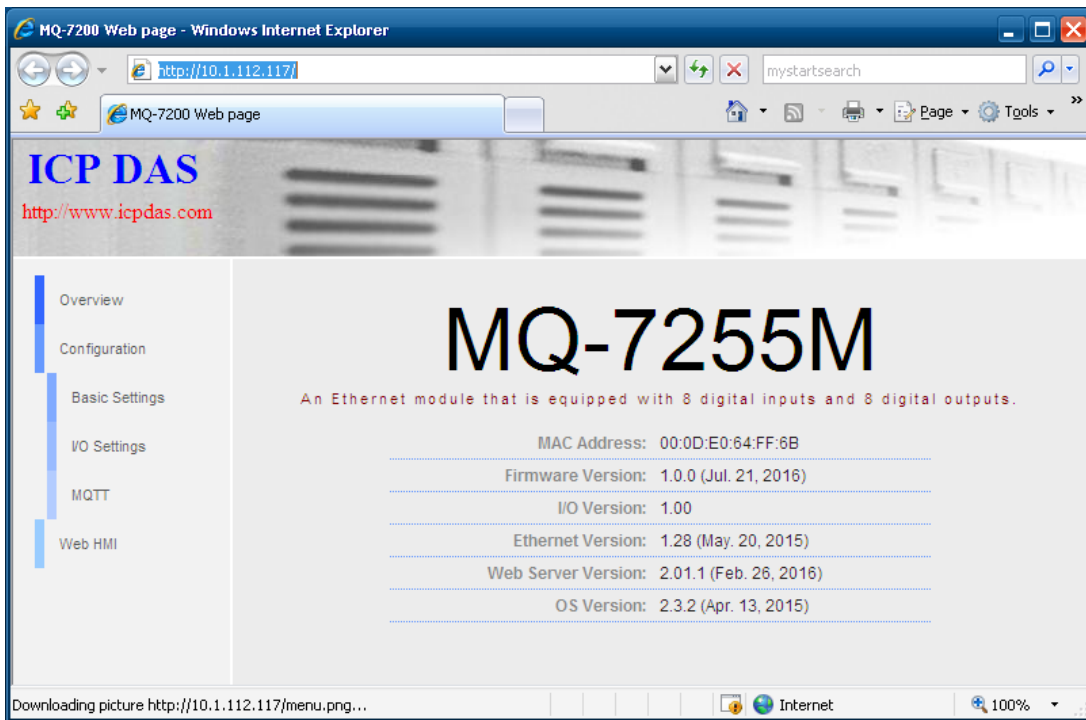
MQ-7200 Web page - Windows Internet Explorer

http://10.1.112.117/

mystartsearch

MQ-7200 Web page

Page Tools

ICP DAS
http://www.icpdas.com

Overview
Configuration
Basic Settings
I/O Settings
MQTT
Web HMI

MQ-7255M

An Ethernet module that is equipped with 8 digital inputs and 8 digital outputs.

| | |
|---|---|
| MAC Address: | 00:0D:E0:64:FF:6B |
| Firmware Version: | 1.0.0 (Jul. 21, 2016) |
| I/O Version: | 1.00 |
| Ethernet Version: | 1.28 (May. 20, 2015) |
| Web Server Version: | 2.01.1 (Feb. 26, 2016) |
| OS Version: | 2.3.2 (Apr. 13, 2015) |

Downloading picture http://10.1.112.117/menu.png...

Internet

100%